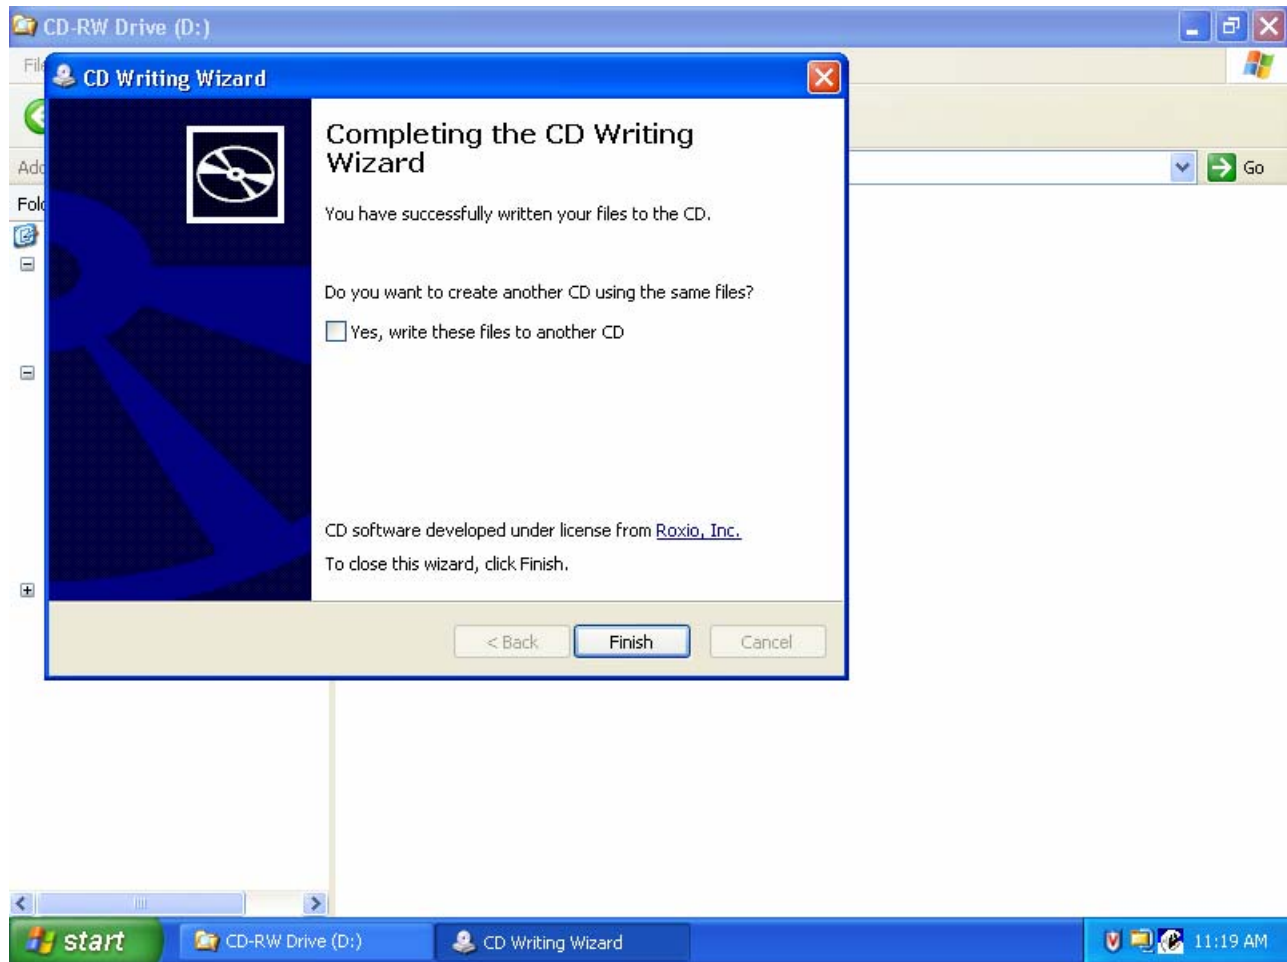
CD-RW Drive (D:)

Fil

Add

Go

Fol

CD Writing Wizard

Completing the CD Writing Wizard

You have successfully written your files to the CD.

Do you want to create another CD using the same files?

Yes, write these files to another CD

CD software developed under license from Roxio, Inc.

To close this wizard, click Finish.

< Back

Finish

Cancel

start

CD-RW Drive (D:)

CD Writing Wizard

11:19 AM